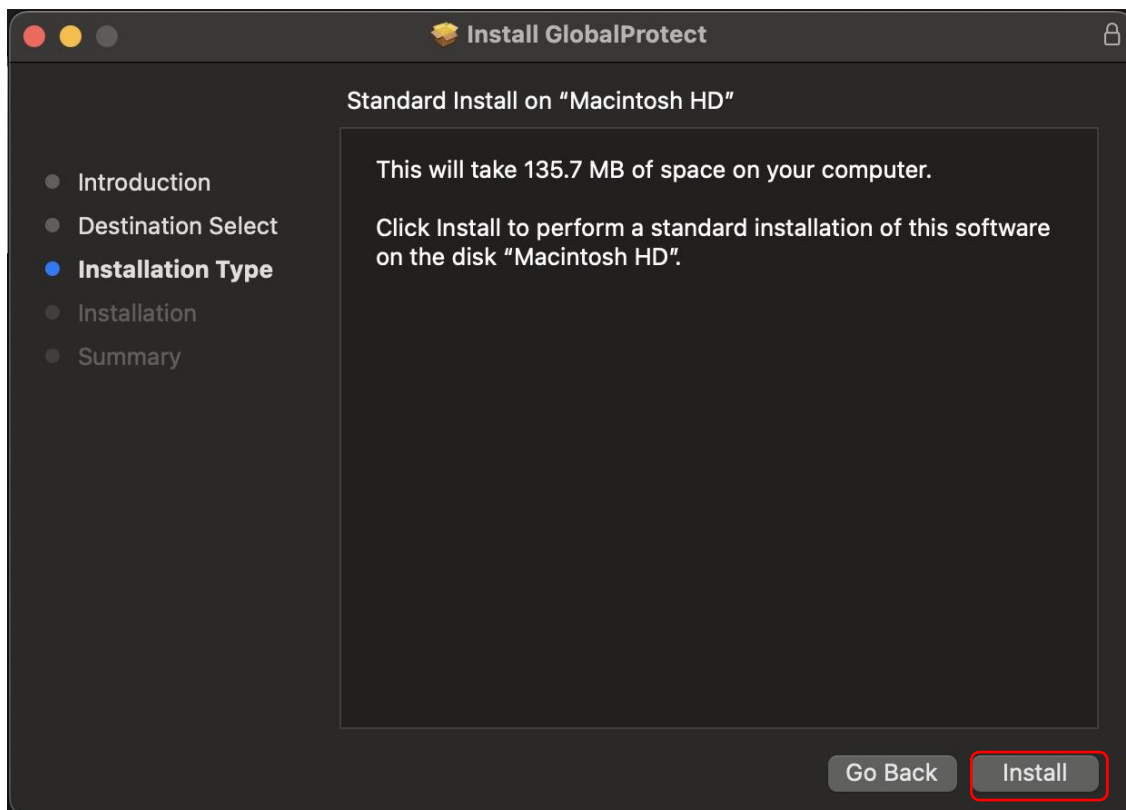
Install GlobalProtect

Standard Install on “Macintosh HD”

Introduction
Destination Select
Installation Type
Installation
Summary

This will take 135.7 MB of space on your computer.

Click Install to perform a standard installation of this software on the disk “Macintosh HD”.

Go Back
Install